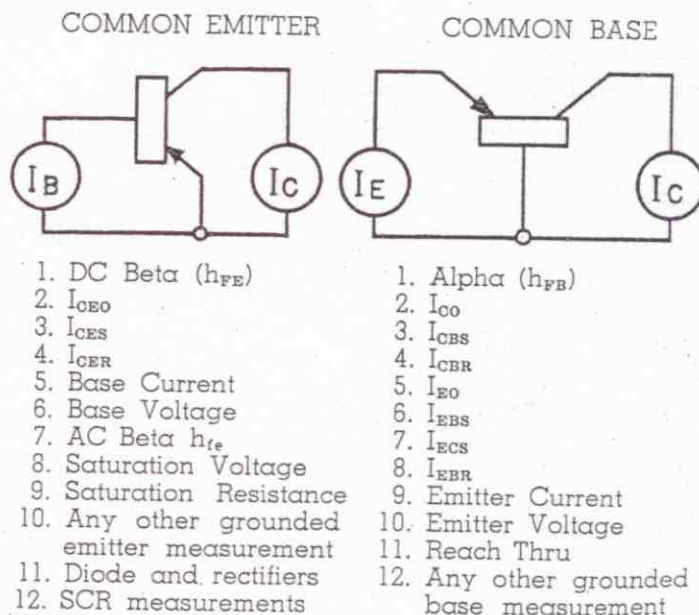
COMMON EMITTER

$I_B$ $I_C$

1. DC Beta ($h_{FE}$)
2. $I_{CEO}$
3. $I_{CES}$
4. $I_{CER}$
5. Base Current
6. Base Voltage
7. AC Beta $h_{fe}$
8. Saturation Voltage
9. Saturation Resistance
10. Any other grounded emitter measurement
11. Diode and rectifiers
12. SCR measurements

COMMON BASE

$I_E$ $I_C$

1. Alpha ($h_{FB}$)
2. $I_{CO}$
3. $I_{CBS}$
4. $I_{CBR}$
5. $I_{EO}$
6. $I_{EBS}$
7. $I_{ECS}$
8. $I_{EBR}$
9. Emitter Current
10. Emitter Voltage
11. Reach Thru
12. Any other grounded base measurement